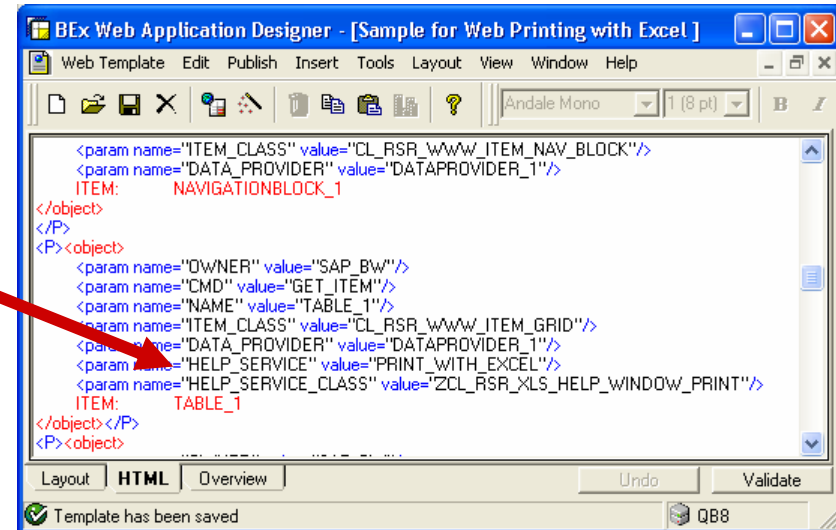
BEx Web Application Designer - [Sample for Web Printing with Excel ]

Web Template Edit Publish Insert Tools Layout View Window Help

Andale Mono 1 (8 pt) B I

<param name="ITEM_CLASS" value="CL_RSR_WWW_ITEM_NAV_BLOCK"/>
<param name="DATA_PROVIDER" value="DATAPROVIDER_1"/>
ITEM: NAVIGATIONBLOCK_1
</object>
</P>
<P><object>
<param name="OWNER" value="SAP_BW"/>
<param name="CMD" value="GET_ITEM"/>
<param name="NAME" value="TABLE_1"/>
<param name="ITEM_CLASS" value="CL_RSR_WWW_ITEM_GRID"/>
<param name="DATA_PROVIDER" value="DATAPROVIDER_1"/>
<param name="HELP_SERVICE" value="PRINT_WITH_EXCEL"/>
<param name="HELP_SERVICE_CLASS" value="ZCL_RSR_XLS_HELP_WINDOW_PRINT"/>
ITEM: TABLE_1
</object></P>
<P><object>

Layout HTML Overview Undo Validate

Template has been saved QB8